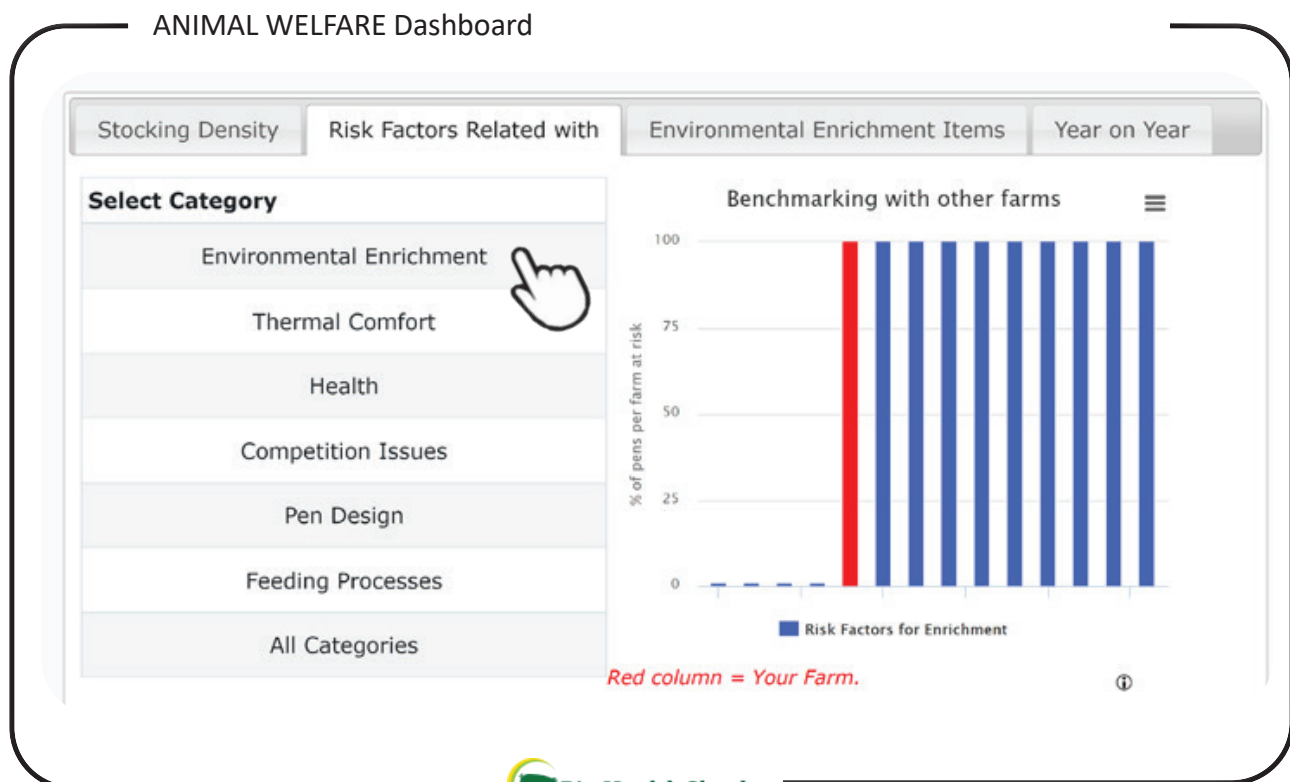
ANIMAL WELFARE Dashboard

Stocking Density | Risk Factors Related with | Environmental Enrichment Items | Year on Year

Select Category

Environmental Enrichment

Thermal Comfort

Health

Competition Issues

Pen Design

Feeding Processes

All Categories

Benchmarking with other farms

100
75
50
25
0

% of pens per farm at risk

Risk Factors for Enrichment

Red column = Your Farm.

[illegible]